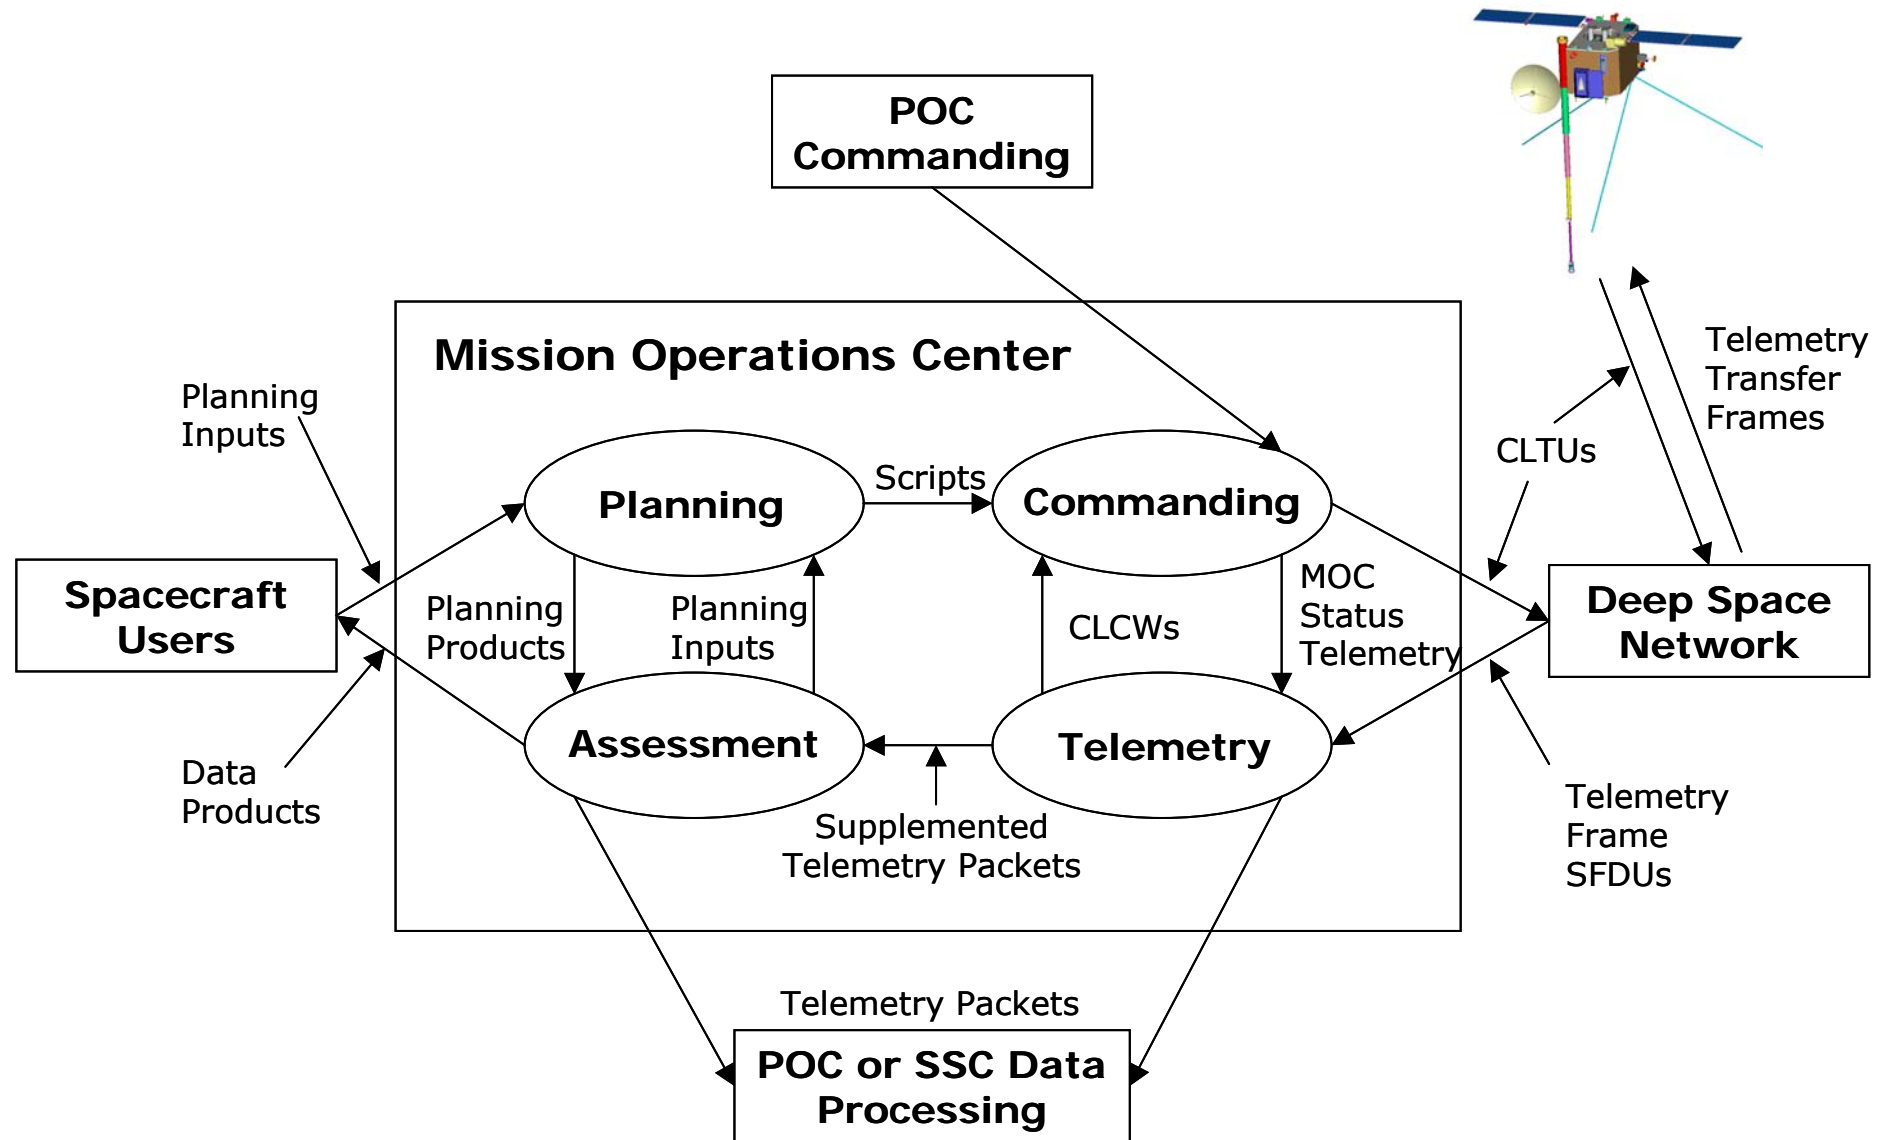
POC Commanding

Mission Operations Center

Planning Inputs

Planning

Scripts

Commanding

Telemetry Transfer Frames

CLTUs

Spacecraft Users

Planning Products

Planning Inputs

CLCWs

MOC Status Telemetry

Deep Space Network

Assessment

Telemetry

Data Products

Supplemented Telemetry Packets

Telemetry Frame SFDUs

Telemetry Packets

POC or SSC Data Processing